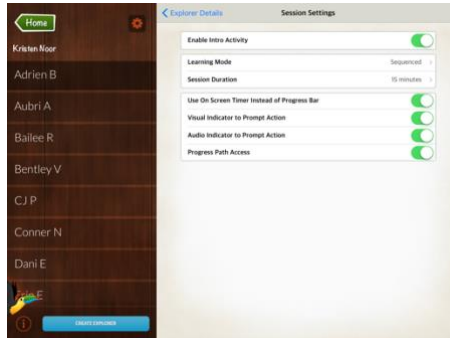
Home

Kristen Noor

Adrien B

Aubri A

Bailee R

Bentley V

CJ P

Conner N

Dani E

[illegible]

CREATE EXPLORER

Explorer Details

Session Settings

Enable Intro Activity

Learning Mode
Sequenced

Session Duration
15 minutes

Use On Screen Timer Instead of Progress Bar

Visual Indicator to Prompt Action

Audio Indicator to Prompt Action

Progress Path Access